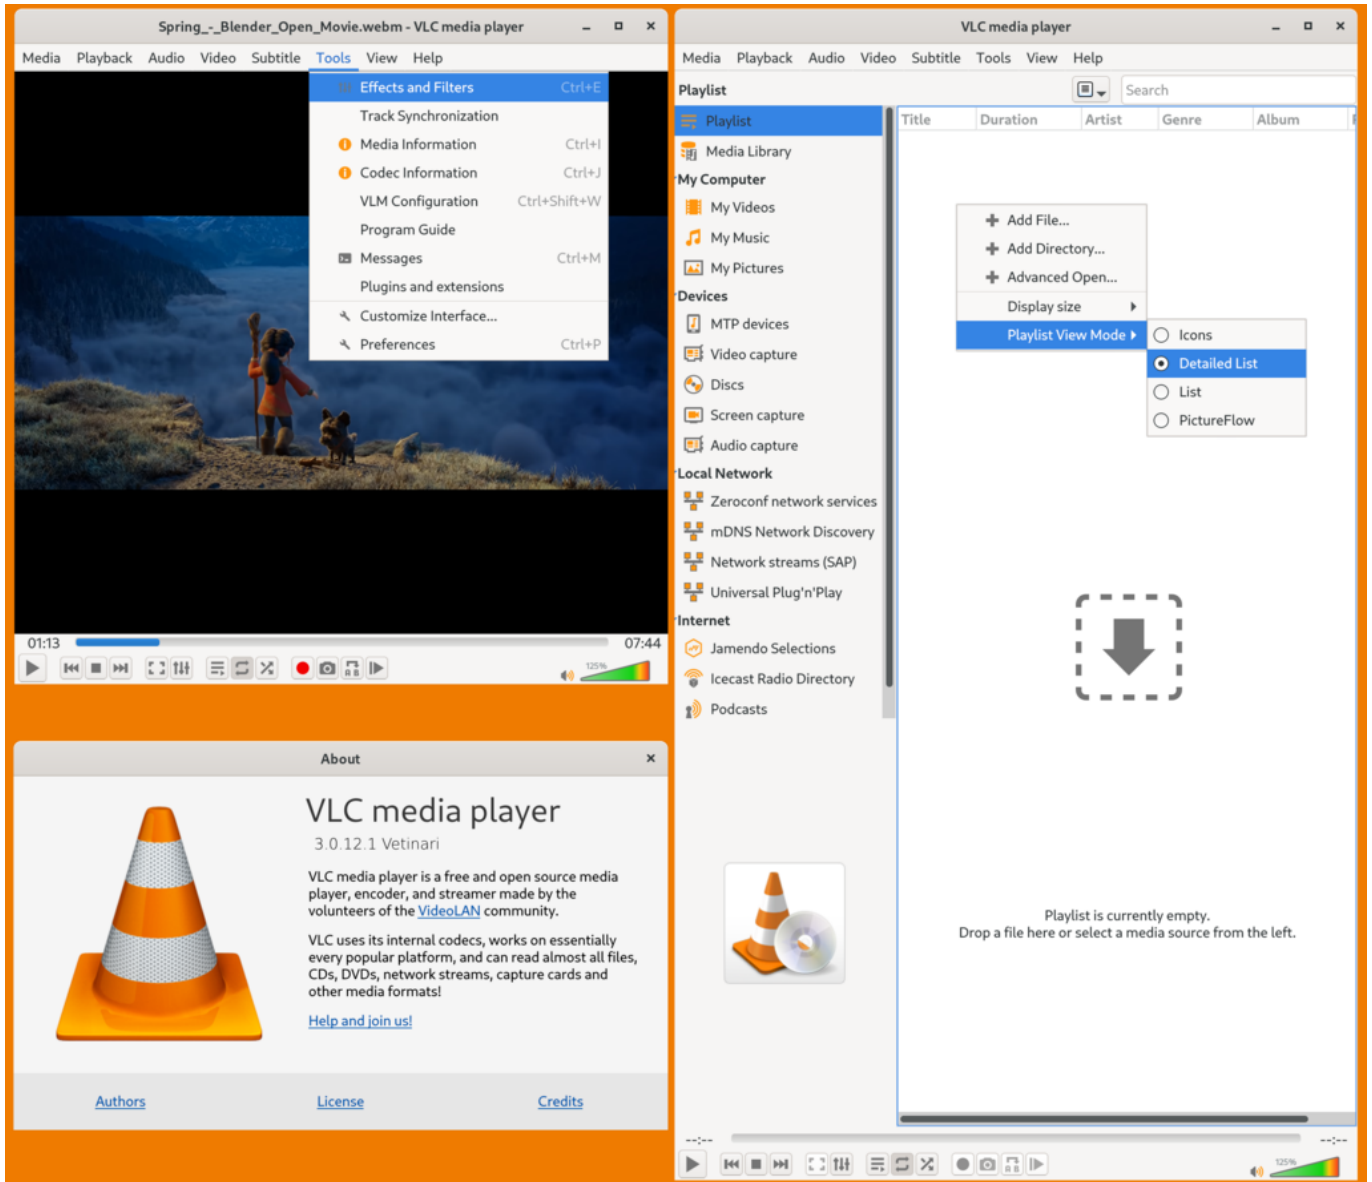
Spring_-_Blender_Open_Movie.webm - VLC media player

Media Playback Audio Video Subtitle Tools View Help

Effects and Filters Ctrl+E
Track Synchronization
Media Information Ctrl+I
Codec Information Ctrl+J
VLM Configuration Ctrl+Shift+W
Program Guide
Messages Ctrl+M
Plugins and extensions
Customize Interface...
Preferences Ctrl+P

01:13 07:44

125%

VLC media player

Media Playback Audio Video Subtitle Tools View Help

Playlist

Search

Playlist
Media Library
My Computer
My Videos
My Music
My Pictures
Devices
MTP devices
Video capture
Discs
Screen capture
Audio capture
Local Network
Zeroconf network services
mDNS Network Discovery
Network streams (SAP)
Universal Plug'n'Play
Internet
Jamendo Selections
Icecast Radio Directory
Podcasts

| Title | Duration | Artist | Genre | Album |
|---|---|---|---|---|

Add File...
Add Directory...
Advanced Open...
Display size
Playlist View Mode
Icons
Detailed List
List
PictureFlow

Playlist is currently empty.
Drop a file here or select a media source from the left.

--:-- --:--

125%

About

VLC media player
3.0.12.1 Vetinari

VLC media player is a free and open source media player, encoder, and streamer made by the volunteers of the VideoLAN community.

VLC uses its internal codecs, works on essentially every popular platform, and can read almost all files, CDs, DVDs, network streams, capture cards and other media formats!

Help and join us!

Authors License Credits